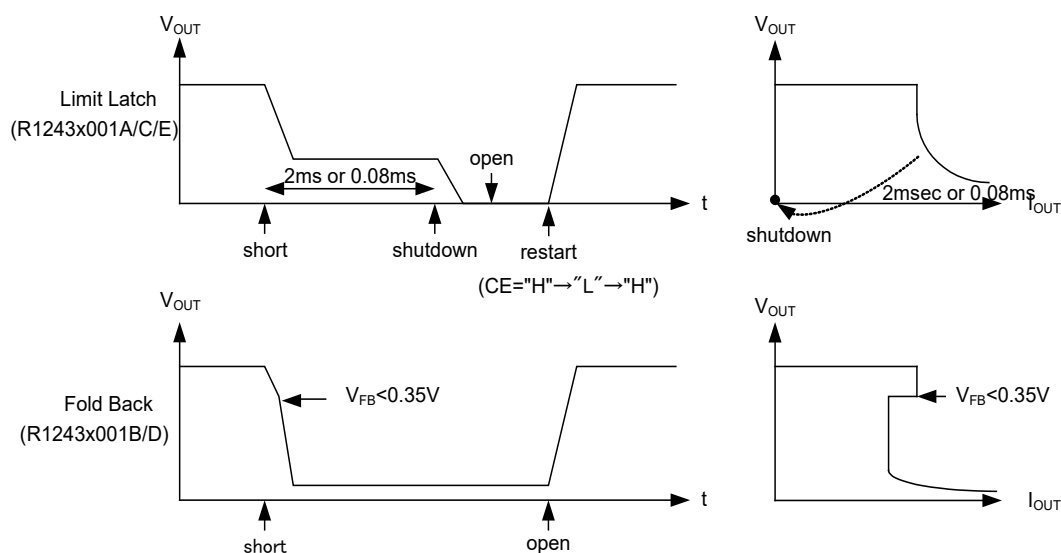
$V_{OUT}$

Limit Latch
(R1243x001A/C/E)

2ms or 0.08ms

open

t

short

shutdown

restart
(CE="H"→″L″→"H")

$V_{OUT}$

2msec or 0.08ms

$I_{OUT}$

shutdown

$V_{OUT}$

Fold Back
(R1243x001B/D)

$V_{FB}$<0.35V

t

short

open

$V_{OUT}$

$V_{FB}$<0.35V

$I_{OUT}$